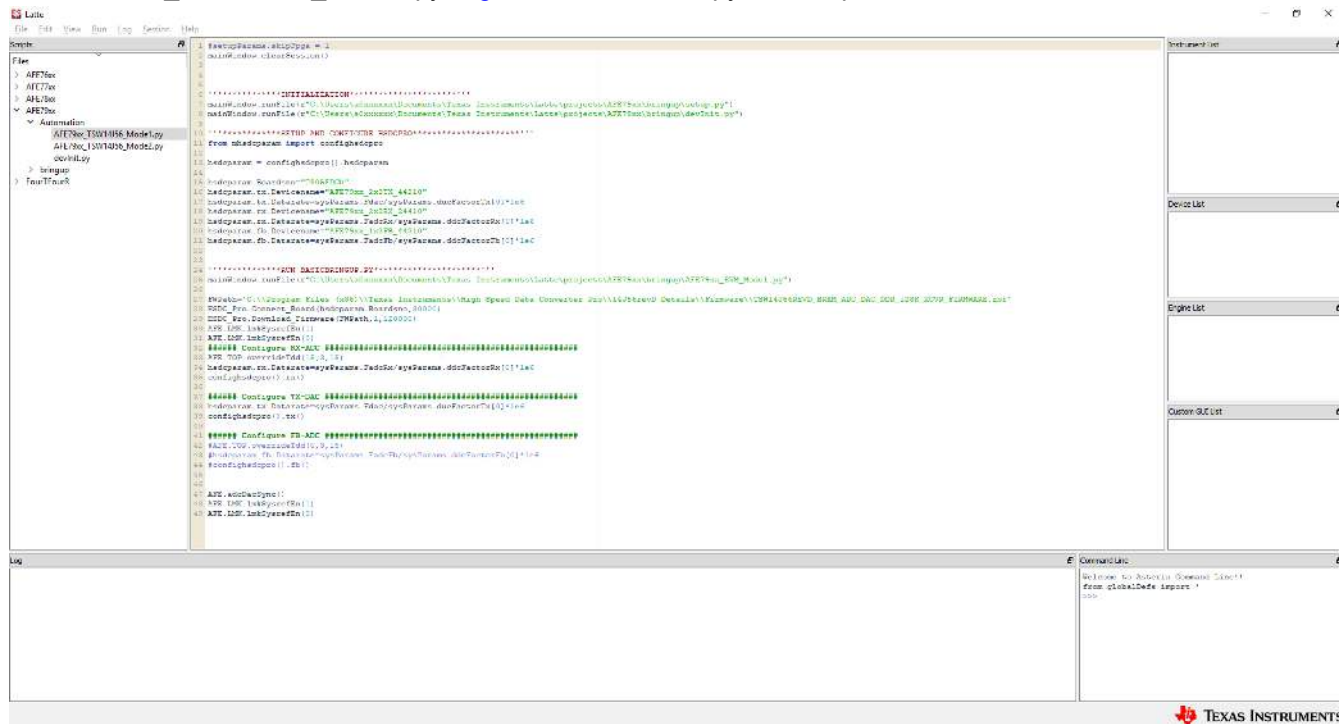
Latte

File Edit View Run Log Session Help

Scripts

Files
AFE76xx
AFE77xx
AFE78xx
AFE79xx
Automation
AFE79xx_TSW14J56_Mode1.py
AFE79xx_TSW14J56_Mode2.py
devInit.py
bringup
FourTFourR

1 #setupParams.skipFpga = 1
2 mainWindow.clearSession()
3
4
5
6 '''''''''''''''INITIALIZATION'''''''''''''''''''''''''
7 mainWindow.runFile(r"C:\Users\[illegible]\Documents\Texas Instruments\Latte\projects\AFE79xx\bringup\setup.py")
8 mainWindow.runFile(r"C:\Users\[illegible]\Documents\Texas Instruments\Latte\projects\AFE79xx\bringup\devInit.py")
9
10 '''''''''''''''SETUP AND CONFIGURE HSDCPRO'''''''''''''''''''''''''
11 from mhsdcparam import confighsdcpro
12
13 hsdcparam = confighsdcpro().hsdcparam
14
15 hsdcparam.Boardno="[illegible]"
16 hsdcparam.tx.Devicename="AFE79xx_2x2TX_44210"
17 hsdcparam.tx.Datarate=sysParams.FDac/sysParams.ducFactorTx[0]*1e6
18 hsdcparam.rx.Devicename="AFE79xx_2x2RX_44410"
19 hsdcparam.rx.Datarate=sysParams.FadcRx/sysParams.ddcFactorRx[0]*1e6
20 hsdcparam.fb.Devicename="AFE79xx_1x2FB_44210"
21 hsdcparam.fb.Datarate=sysParams.FadcFb/sysParams.ddcFactorFb[0]*1e6
22
23
24 '''''''''''''''RUN BASICBRINGUP.PY'''''''''''''''''''''''''
25 mainWindow.runFile(r"C:\Users\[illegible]\Documents\Texas Instruments\Latte\projects\AFE79xx\bringup\AFE79xx_EVM_Mode1.py")
26
27 FWPath='C:\\Program Files (x86)\\Texas Instruments\\High Speed Data Converter Pro\\14J56revD Details\\Firmware\\TSW14J56REVD_MBRM_ADJ_DAC_DDR_12BK_8UVR_FIRMWARE.rbf'
28 HSDC_Pro.Connect_Board(hsdcparam.Boardno,30000)
29 HSDC_Pro.Download_Firmware(FWPath,1,120000)
30 AFE.LMK.lmkSysrefEn(1)
31 AFE.LMK.lmkSysrefEn(0)
32 ###### Configure RX-ADC ##################################################
33 AFE.TOP.overrideTdd(15,0,15)
34 hsdcparam.rx.Datarate=sysParams.FadcRx/sysParams.ddcFactorRx[0]*1e6
35 confighsdcpro().rx()
36
37 ###### Configure TX-DAC ##################################################
38 hsdcparam.tx.Datarate=sysParams.FDac/sysParams.ducFactorTx[0]*1e6
39 confighsdcpro().tx()
40
41 ###### Configure FB-ADC ##################################################
42 #AFE.TOP.overrideTdd(0,0,15)
43 #hsdcparam.fb.Datarate=sysParams.FadcFb/sysParams.ddcFactorFb[0]*1e6
44 #confighsdcpro().fb()
45
46
47 AFE.adcDacSync()
48 AFE.LMK.lmkSysrefEn(1)
49 AFE.LMK.lmkSysrefEn(0)

Instrument List
Device List
Engine List
Custom GUI List

Log

Command Line
Welcome to Asteria Command Line!!
from globalDefs import *
>>>

TEXAS INSTRUMENTS